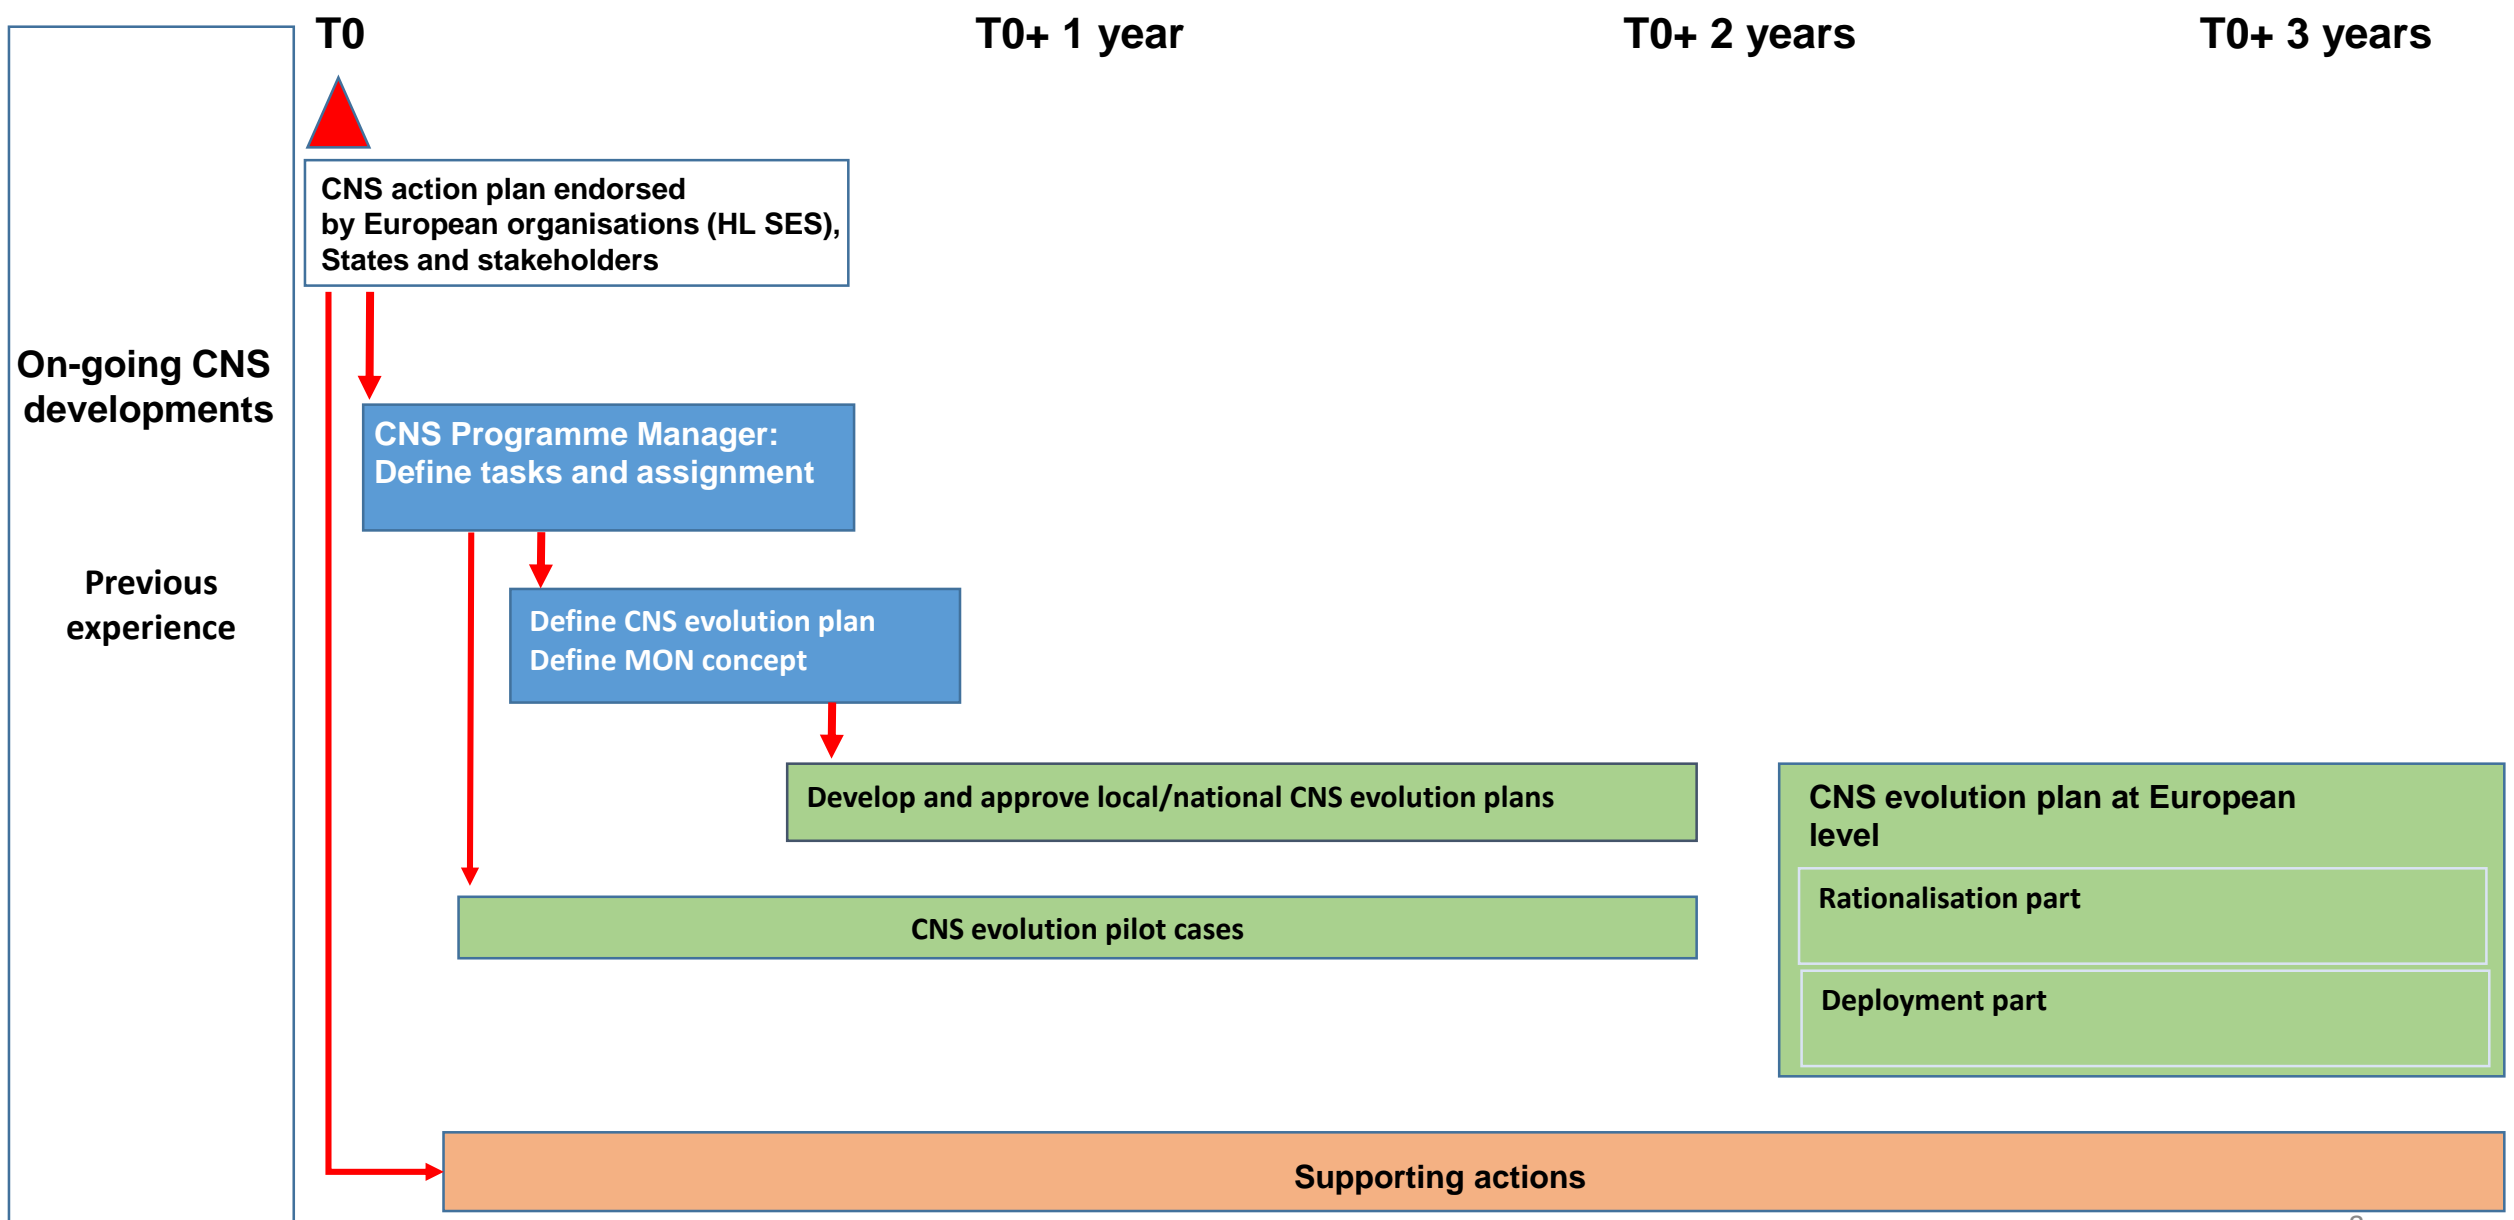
T0

T0+ 1 year

T0+ 2 years

T0+ 3 years

On-going CNS developments

Previous experience

CNS action plan endorsed by European organisations (HL SES), States and stakeholders

CNS Programme Manager: Define tasks and assignment

Define CNS evolution plan
Define MON concept

Develop and approve local/national CNS evolution plans

CNS evolution pilot cases

CNS evolution plan at European level

Rationalisation part

Deployment part

Supporting actions